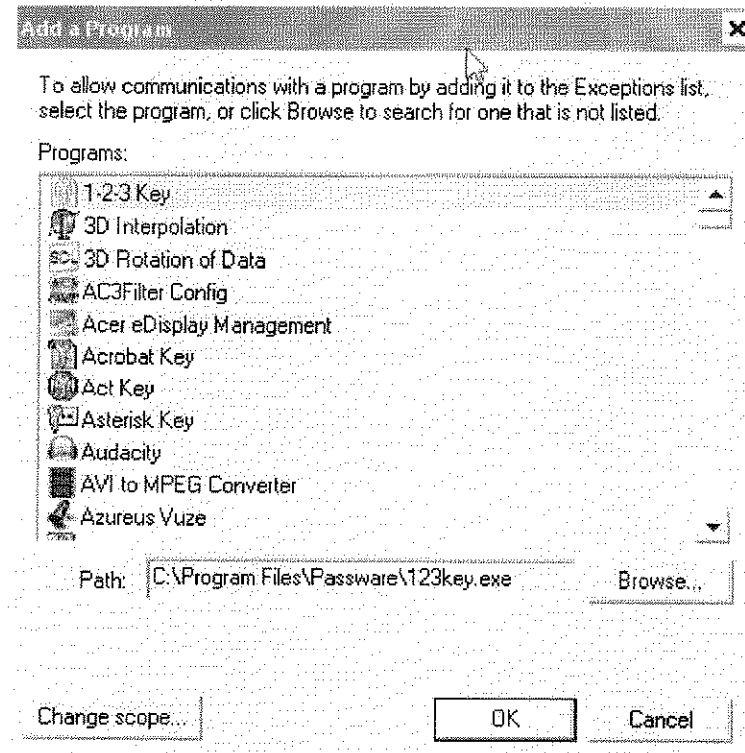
Add a Program

To allow communications with a program by adding it to the Exceptions list, select the program, or click Browse to search for one that is not listed.

Programs:

1-2-3 Key
3D Interpolation
3D Rotation of Data
AC3Filter Config
Acer eDisplay Management
Acrobat Key
Act Key
Asterisk Key
Audacity
AVI to MPEG Converter
Azureus Vuze

Path: C:\Program Files\Passware\123key.exe

Browse...

Change scope...

OK

Cancel